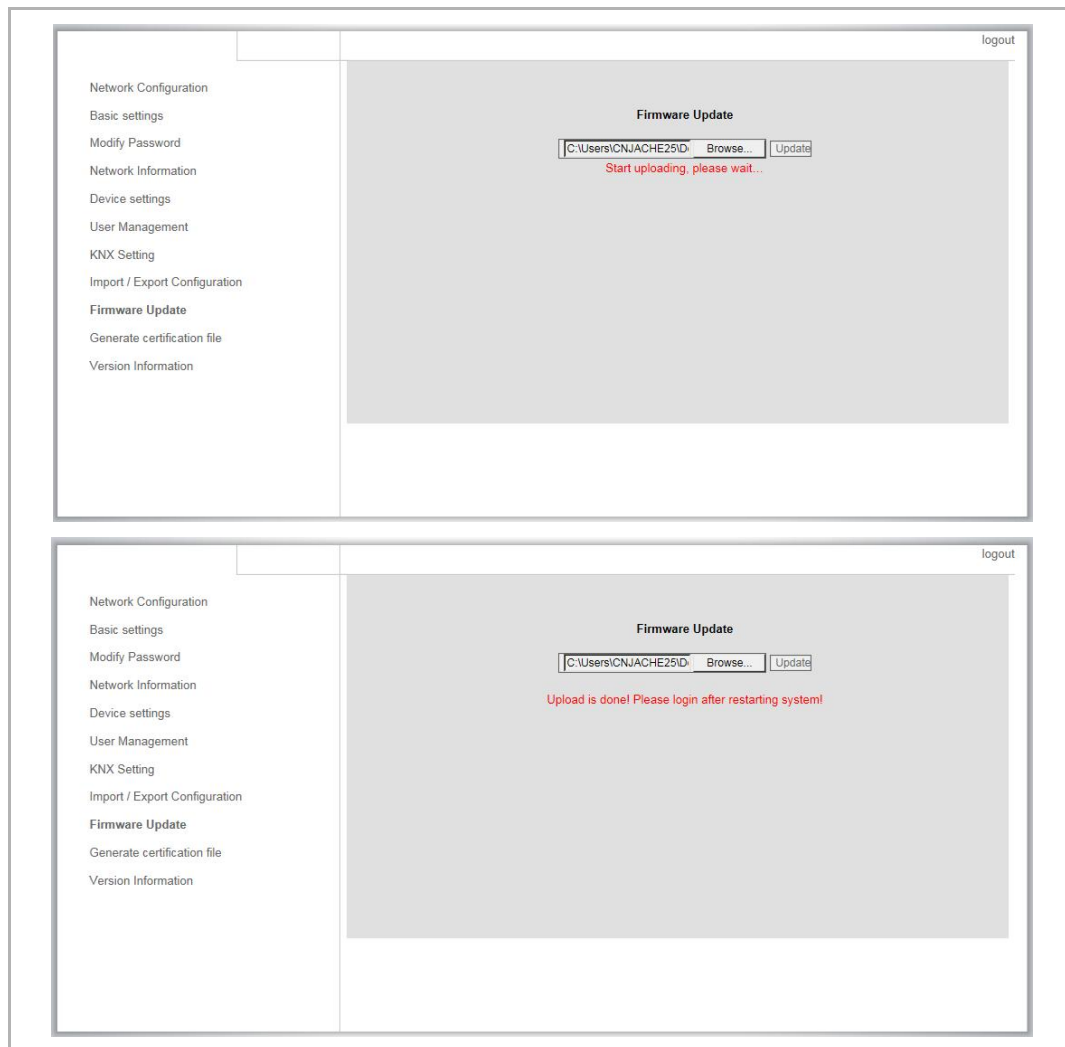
logout

Network Configuration
Basic settings
Modify Password
Network Information
Device settings
User Management
KNX Setting
Import / Export Configuration
Firmware Update
Generate certification file
Version Information

Firmware Update

C:\Users\CNJACHE25\D Browse... Update

Start uploading, please wait...

logout

Network Configuration
Basic settings
Modify Password
Network Information
Device settings
User Management
KNX Setting
Import / Export Configuration
Firmware Update
Generate certification file
Version Information

Firmware Update

C:\Users\CNJACHE25\D Browse... Update

Upload is done! Please login after restarting system!